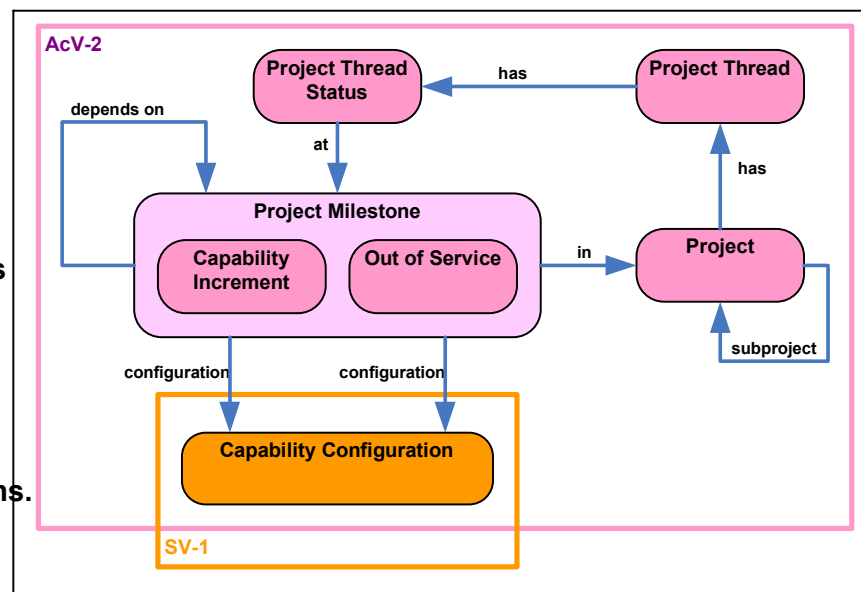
AcV-2

Project Thread Status

has

Project Thread

depends on

at

has

Project Milestone

Capability Increment

Out of Service

in

Project

s

subproject

configuration

configuration

Capability Configuration

ns.

SV-1